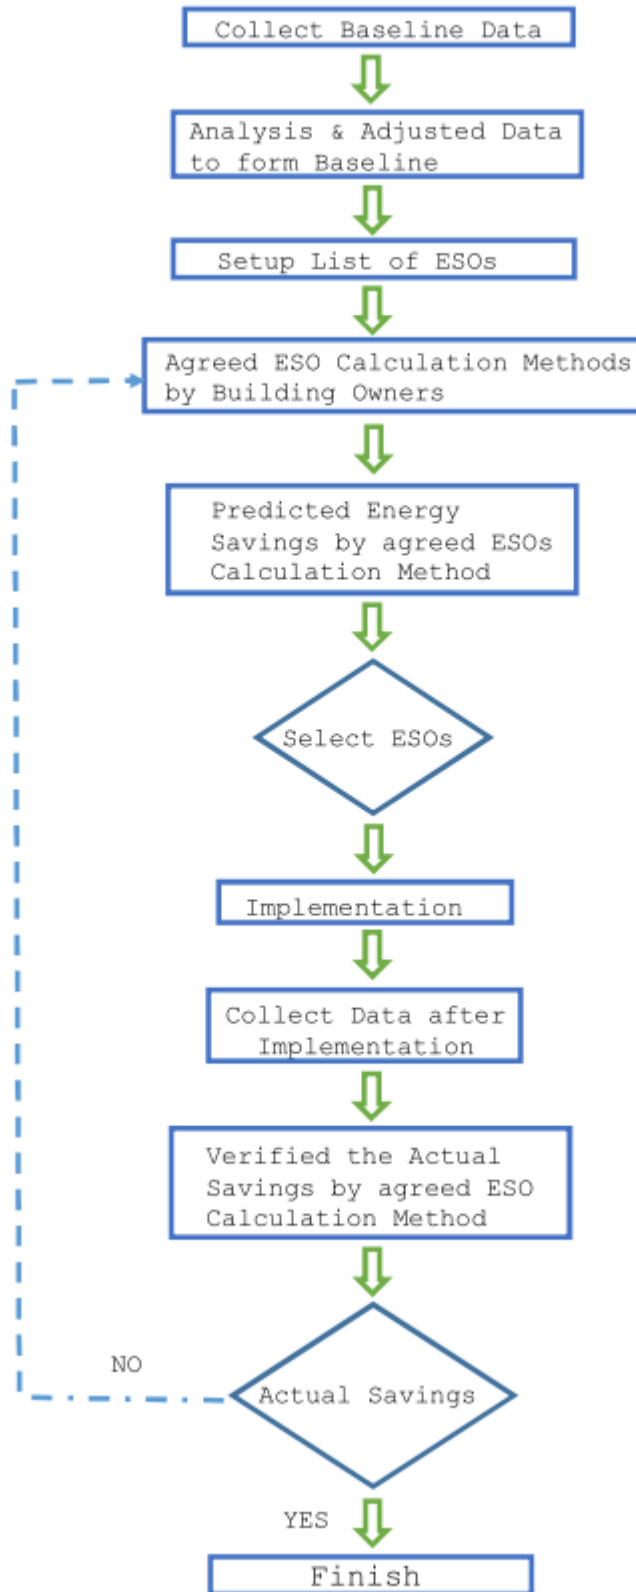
Collect Baseline Data

Analysis & Adjusted Data to form Baseline

Setup List of ESOs

Agreed ESO Calculation Methods by Building Owners

Predicted Energy Savings by agreed ESOs Calculation Method

Select ESOs

Implementation

Collect Data after Implementation

Verified the Actual Savings by agreed ESO Calculation Method

NO

Actual Savings

YES

Finish